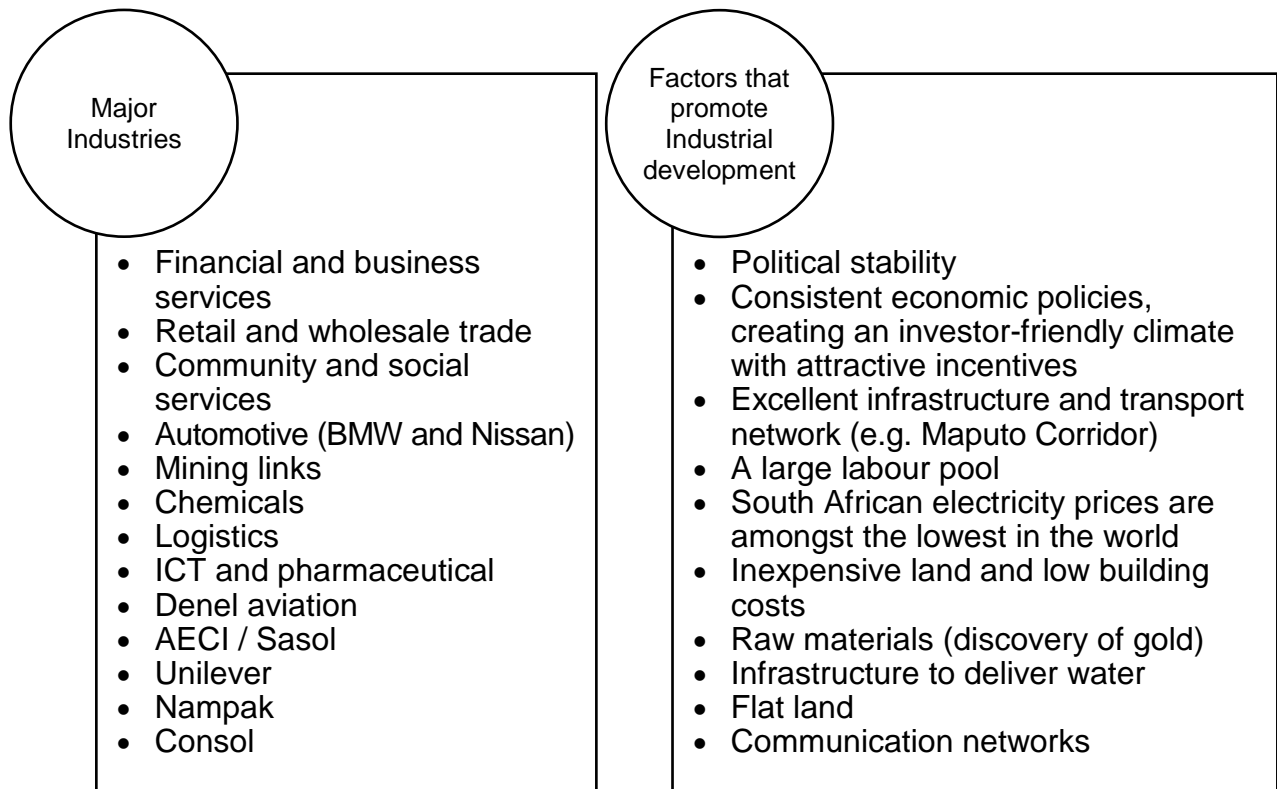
Major Industries

- Financial and business services
- Retail and wholesale trade
- Community and social services
- Automotive (BMW and Nissan)
- Mining links
- Chemicals
- Logistics
- ICT and pharmaceutical
- Denel aviation
- AECI / Sasol
- Unilever
- Nampak
- Consol

Factors that promote Industrial development

- Political stability
- Consistent economic policies, creating an investor-friendly climate with attractive incentives
- Excellent infrastructure and transport network (e.g. Maputo Corridor)
- A large labour pool
- South African electricity prices are amongst the lowest in the world
- Inexpensive land and low building costs
- Raw materials (discovery of gold)
- Infrastructure to deliver water
- Flat land
- Communication networks